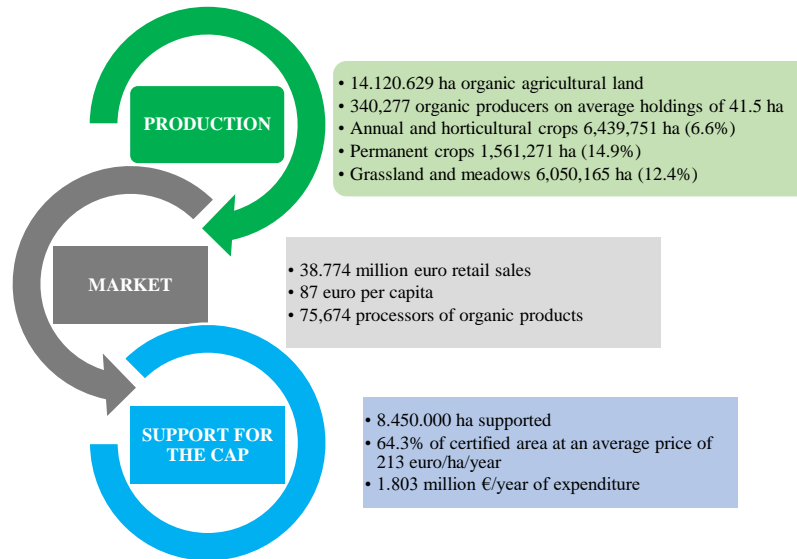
PRODUCTION

• 14.120.629 ha organic agricultural land
• 340,277 organic producers on average holdings of 41.5 ha
• Annual and horticultural crops 6,439,751 ha (6.6%)
• Permanent crops 1,561,271 ha (14.9%)
• Grassland and meadows 6,050,165 ha (12.4%)

MARKET

• 38.774 million euro retail sales
• 87 euro per capita
• 75,674 processors of organic products

SUPPORT FOR THE CAP

• 8.450.000 ha supported
• 64.3% of certified area at an average price of 213 euro/ha/year
• 1.803 million €/year of expenditure